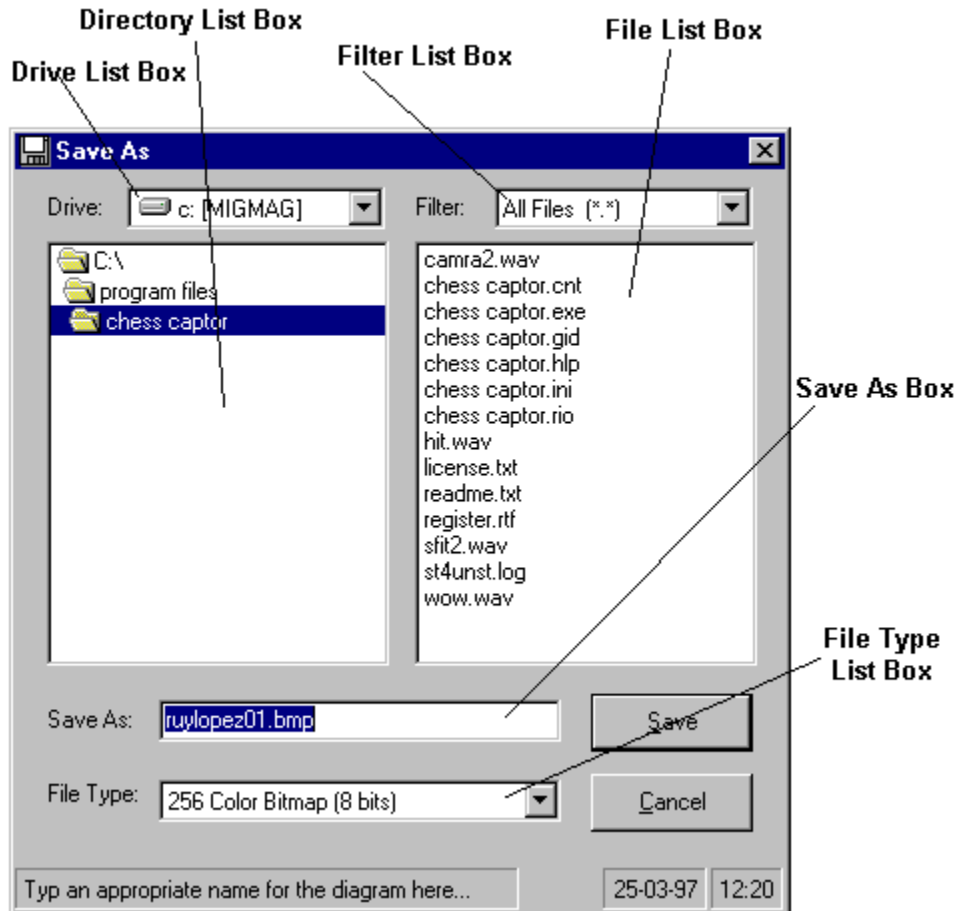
Directory List Box
Drive List Box
Filter List Box
File List Box

Save As

Drive: c: [MIGMAG]
Filter: All Files (*.*)

C:\
program files
chess captor

camra2.wav
chess captor.cnt
chess captor.exe
chess captor.gid
chess captor.hlp
chess captor.ini
chess captor.rio
hit.wav
license.txt
readme.txt
register.rtf
sfit2.wav
st4unst.log
wow.wav

Save As Box

File Type
List Box

Save As: ruylopez01.bmp
Save

File Type: 256 Color Bitmap (8 bits)
Cancel

Typ an appropriate name for the diagram here...
25-03-97
12:20